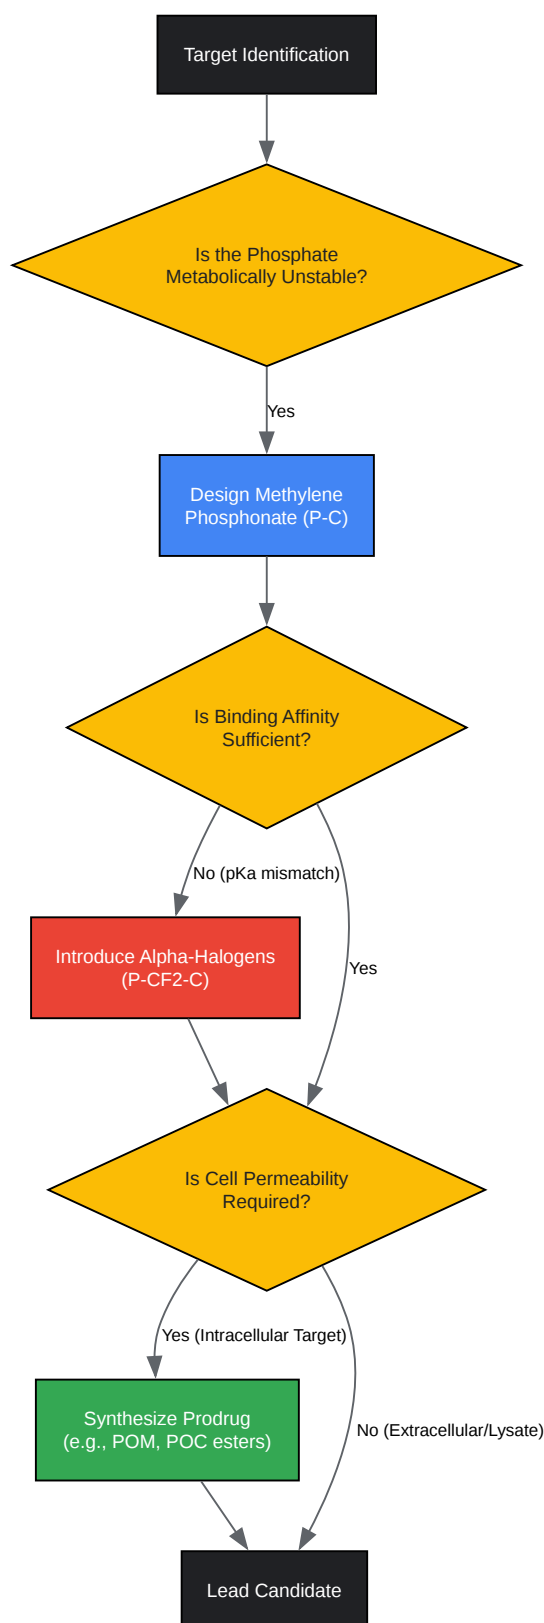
Target Identification

Is the Phosphate Metabolically Unstable?

Yes

Design Methylene Phosphonate (P-C)

Is Binding Affinity Sufficient?

No (pKa mismatch)

Yes

Introduce Alpha-Halogens (P-CF2-C)

Is Cell Permeability Required?

Yes (Intracellular Target)

No (Extracellular/Lysate)

Synthesize Prodrug (e.g., POM, POC esters)

Lead Candidate